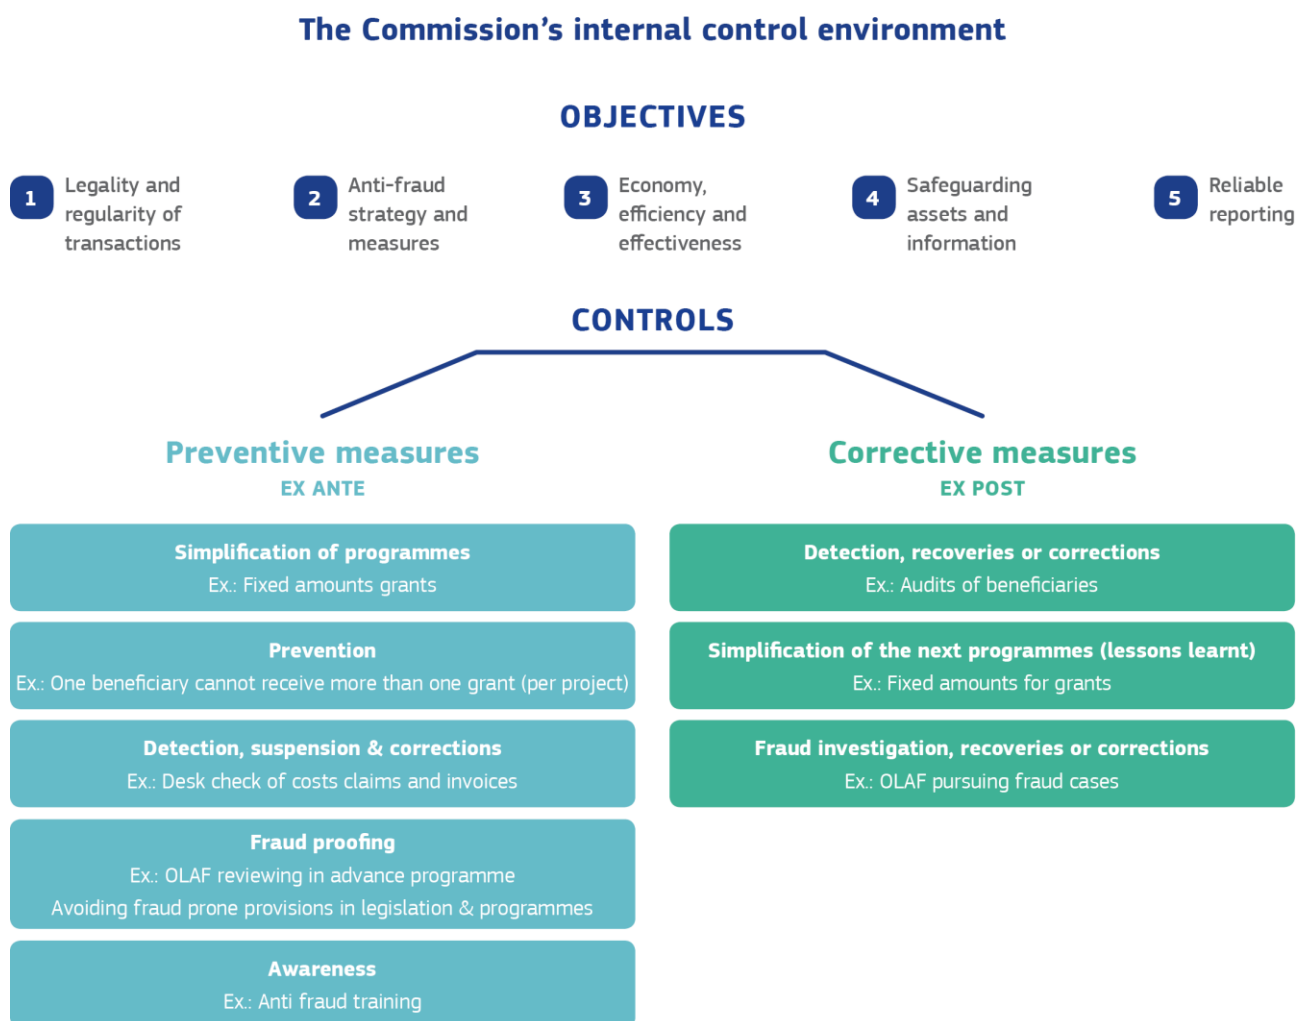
The Commission's internal control environment

OBJECTIVES

1 Legality and regularity of transactions

2 Anti-fraud strategy and measures

3 Economy, efficiency and effectiveness

4 Safeguarding assets and information

5 Reliable reporting

CONTROLS

Preventive measures
EX ANTE

Simplification of programmes
Ex.: Fixed amounts grants

Prevention
Ex.: One beneficiary cannot receive more than one grant (per project)

Detection, suspension & corrections
Ex.: Desk check of costs claims and invoices

Fraud proofing
Ex.: OLAF reviewing in advance programme
Avoiding fraud prone provisions in legislation & programmes

Awareness
Ex.: Anti fraud training

Corrective measures
EX POST

Detection, recoveries or corrections
Ex.: Audits of beneficiaries

Simplification of the next programmes (lessons learnt)
Ex.: Fixed amounts for grants

Fraud investigation, recoveries or corrections
Ex.: OLAF pursuing fraud cases